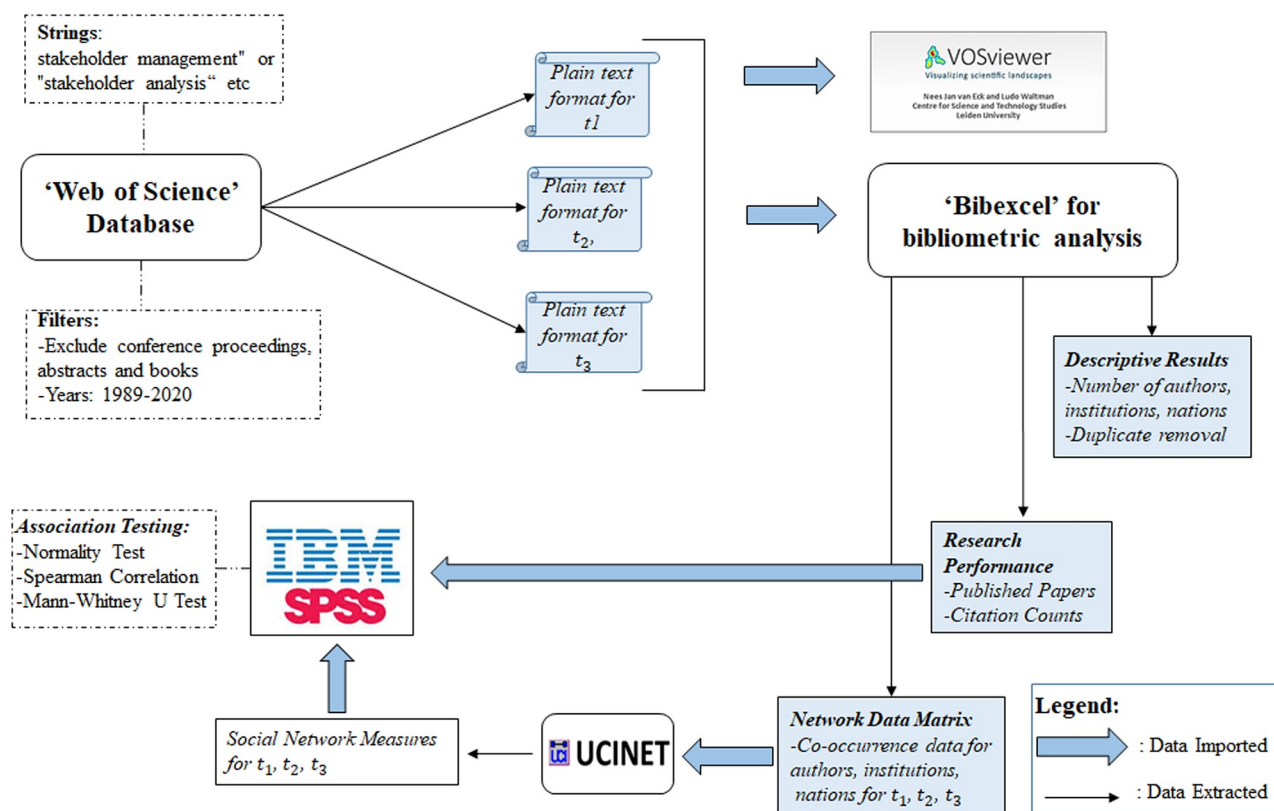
Strings:
stakeholder management" or "stakeholder analysis" etc

'Web of Science' Database

Filters:
-Exclude conference proceedings, abstracts and books
-Years: 1989-2020

Plain text format for t1

Plain text format for $t_2$,

Plain text format for $t_3$

VOSviewer
Visualizing scientific landscapes
Nees Jan van Eck and Ludo Waltman
Centre for Science and Technology Studies
Leiden University

'Bibexcel' for bibliometric analysis

Descriptive Results
-Number of authors, institutions, nations
-Duplicate removal

Association Testing:
-Normality Test
-Spearman Correlation
-Mann-Whitney U Test

IBM
SPSS

Research Performance
-Published Papers
-Citation Counts

Social Network Measures for $t_1$, $t_2$, $t_3$

UCINET

Network Data Matrix
-Co-occurrence data for authors, institutions, nations for $t_1$, $t_2$, $t_3$

Legend:
: Data Imported
: Data Extracted